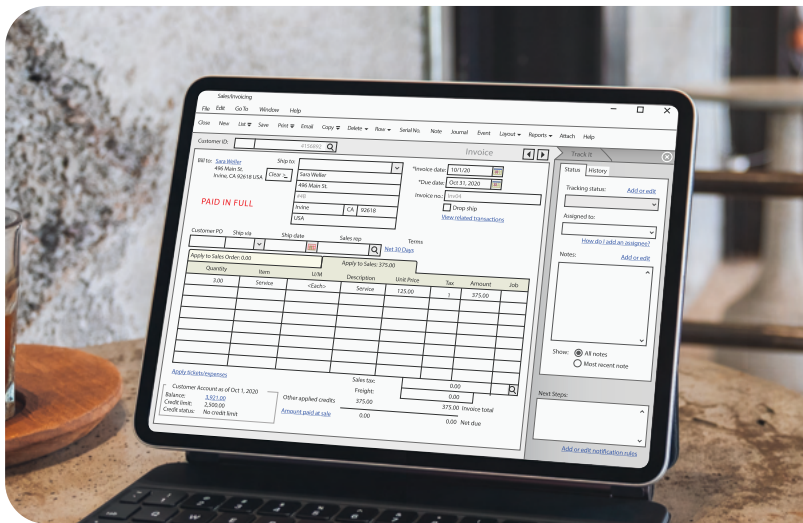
Sales/Invoicing

File Edit Go To Window Help

Close New List Save Print Email Copy Delete Row Serial No. Note Journal Event Layout Reports Attach Help

Customer ID: #156092

Invoice

Track It

Bill to: Sara Weller
496 Main St.
Irvine, CA 92618 USA

Ship to:
Clear
Sara Weller
496 Main St.
Irvine CA 92618
USA

PAID IN FULL

*Invoice date: 10/1/20
*Due date: Oct 31, 2020
Invoice no: 
Drop ship
View related transactions

Customer PO Ship via Ship date Sales rep Terms
Net 30 Days

Apply to Sales Order: 0.00
Apply to Sales: 375.00

| Quantity | Item | U/M | Description | Unit Price | Tax | Amount | Job |
|---|---|---|---|---|---|---|---|
| 3.00 | Service | <Each> | Service | 125.00 | 1 | 375.00 | |

Apply tickets/expenses

Customer Account as of Oct 1, 2020
Balance: 3,921.00
Credit limit: 2,500.00
Credit status: No credit limit

Other applied credits
Amount paid at sale

Sales tax: 0.00
Freight: 0.00
375.00
375.00 Invoice total
0.00
0.00 Net due

Status History
Tracking status: Add or edit
Assigned to:
How do I add an assignee?
Notes: Add or edit
Show: All notes
Most recent note
Next Steps:
Add or edit notification rules